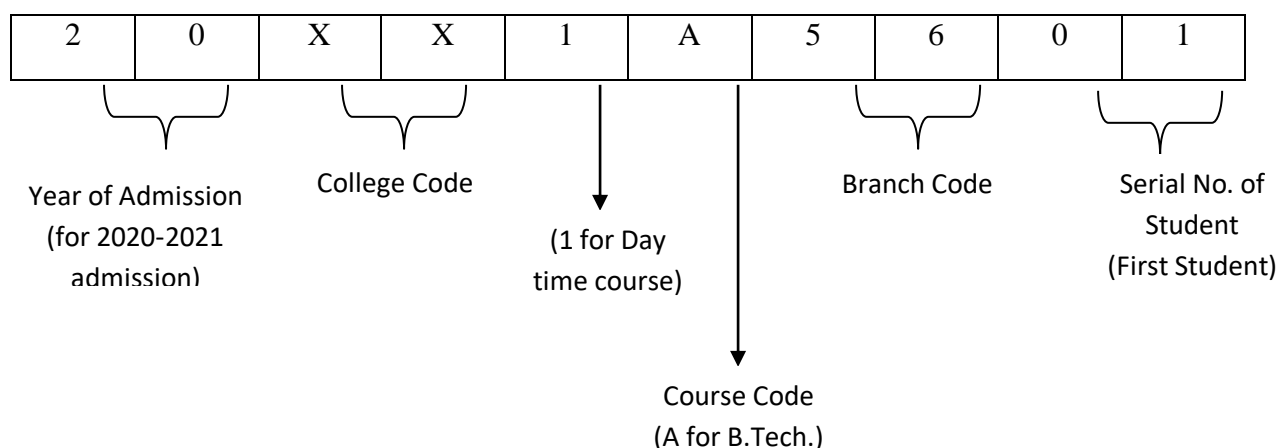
| 2 | 0 | X | X | 1 | A | 5 | 6 | 0 | 1 |
|---|---|---|---|---|---|---|---|---|---|

Year of Admission (for 2020-2021 admission)

College Code

(1 for Day time course)

Branch Code

Serial No. of Student (First Student)

Course Code (A for B.Tech.)